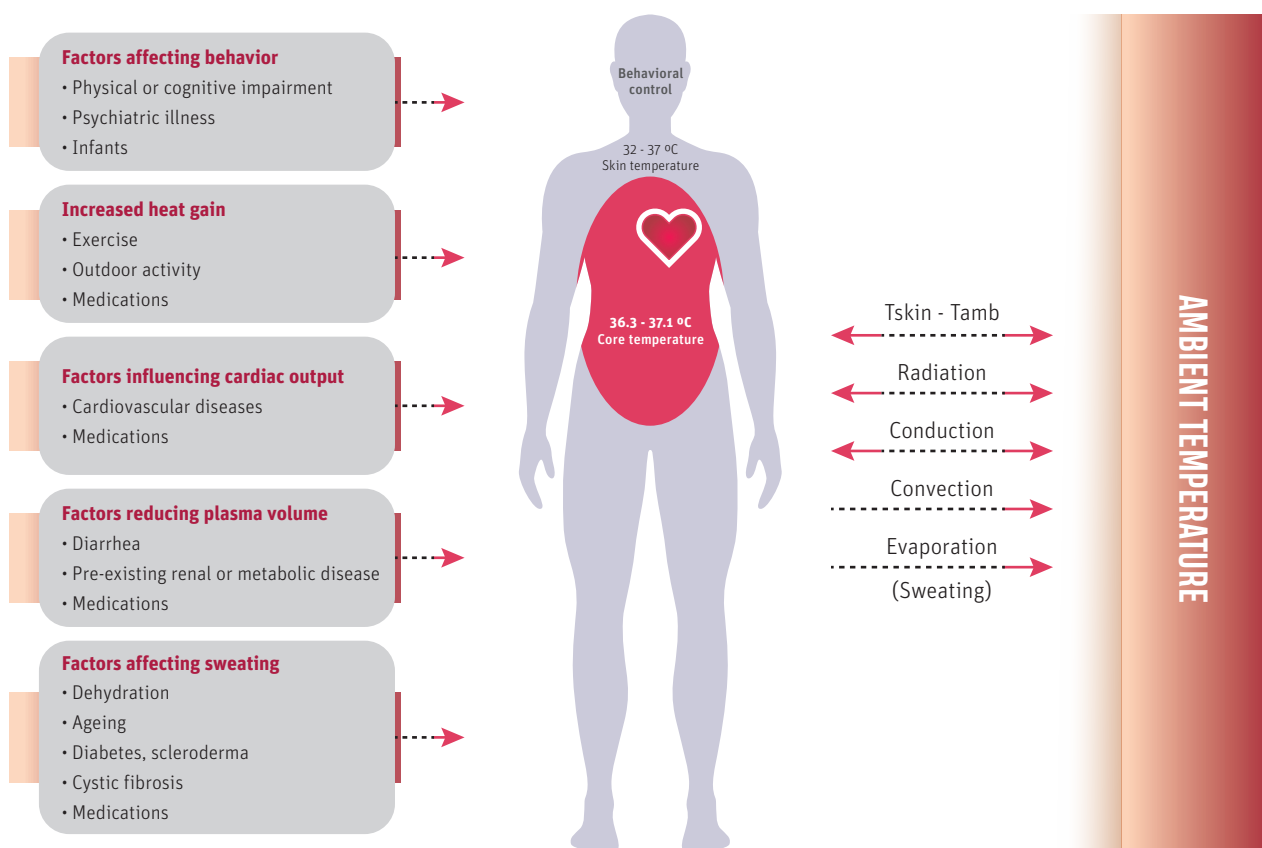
Factors affecting behavior
• Physical or cognitive impairment
• Psychiatric illness
• Infants

Increased heat gain
• Exercise
• Outdoor activity
• Medications

Factors influencing cardiac output
• Cardiovascular diseases
• Medications

Factors reducing plasma volume
• Diarrhea
• Pre-existing renal or metabolic disease
• Medications

Factors affecting sweating
• Dehydration
• Ageing
• Diabetes, scleroderma
• Cystic fibrosis
• Medications

Behavioral control

32 - 37 ºC
Skin temperature

36.3 - 37.1 ºC
Core temperature

Tskin - Tamb

Radiation

Conduction

Convection

Evaporation
(Sweating)

AMBIENT TEMPERATURE